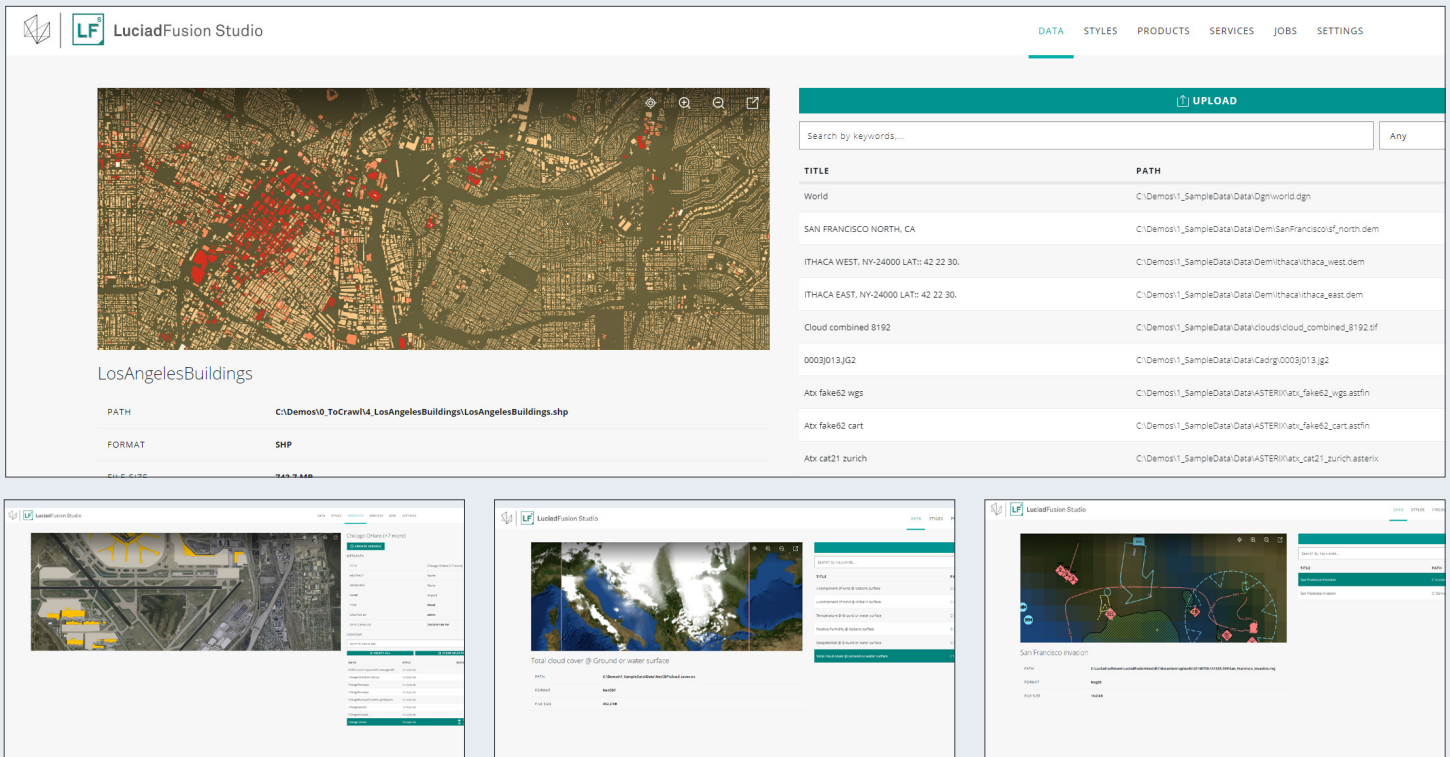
LF LuciadFusion Studio

DATA STYLES PRODUCTS SERVICES JOBS SETTINGS

UPLOAD

Search by keywords...

Any

| TITLE | PATH |
|---|---|
| World | C:\Demos\1_SampleData\Data\Dgn\world.dgn |
| SAN FRANCISCO NORTH, CA | C:\Demos\1_SampleData\Data\Dem\SanFrancisco\sf_north.dem |
| ITHACA WEST, NY-24000 LAT:: 42 22 30. | C:\Demos\1_SampleData\Data\Dem\ithaca\ithaca_west.dem |
| ITHACA EAST, NY-24000 LAT:: 42 22 30. | C:\Demos\1_SampleData\Data\Dem\ithaca\ithaca_east.dem |
| Cloud combined 8192 | C:\Demos\1_SampleData\Data\clouds\cloud_combined_8192.tif |
| 0003J013.JG2 | C:\Demos\1_SampleData\Data\Cadrg\0003j013.jg2 |
| Atx fake62 wgs | C:\Demos\1_SampleData\Data\ASTERIX\atx_fake62_wgs.astfin |
| Atx fake62 cart | C:\Demos\1_SampleData\Data\ASTERIX\atx_fake62_cart.astfin |
| Atx cat21 zurich | C:\Demos\1_SampleData\Data\ASTERIX\atx_cat21_zurich.asterix |

LosAngelesBuildings

| PATH | C:\Demos\0_ToCrawl\4_LosAngelesBuildings\LosAngelesBuildings.shp |
|---|---|
| FORMAT | SHP |

LF LuciadFusion Studio

Chicago O'Hare (+7 more)

LF LuciadFusion Studio

DATA STYLES

Search by keywords...

TITLE

Total cloud cover @ Ground or water surface

PATH

FORMAT

FILE SIZE

LF LuciadFusion Studio

DATA STYLES

Search by keywords...

TITLE

San Francisco invasion

San Francisco invasion

PATH

FORMAT

FILE SIZE